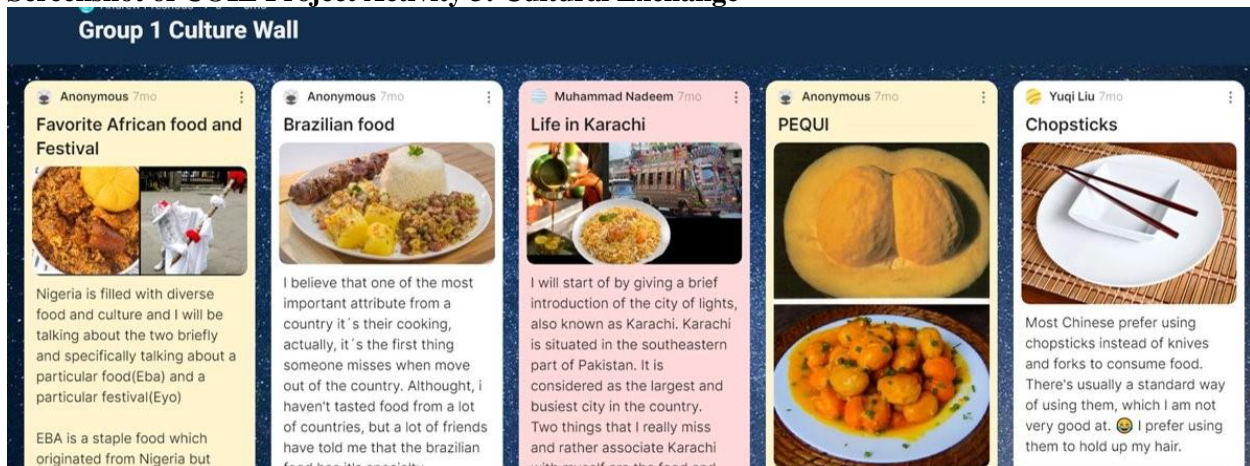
Screenshot of OIL Project Activity 3: Cultural Exchange

Group 1 Culture Wall

Anonymous 7mo
Favorite African food and Festival

Nigeria is filled with diverse food and culture and I will be talking about the two briefly and specifically talking about a particular food(Eba) and a particular festival(Eyo)

EBA is a staple food which originated from Nigeria but

Anonymous 7mo
Brazilian food

I believe that one of the most important attribute from a country it´s their cooking, actually, it´s the first thing someone misses when move out of the country. Althought, i haven't tasted food from a lot of countries, but a lot of friends have told me that the brazilian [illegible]

Muhammad Nadeem 7mo
Life in Karachi

I will start of by giving a brief introduction of the city of lights, also known as Karachi. Karachi is situated in the southeastern part of Pakistan. It is considered as the largest and busiest city in the country. Two things that I really miss and rather associate Karachi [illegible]

Anonymous 7mo
PEQUI

Yuqi Liu 7mo
Chopsticks

Most Chinese prefer using chopsticks instead of knives and forks to consume food. There's usually a standard way of using them, which I am not very good at. 😂 I prefer using them to hold up my hair.